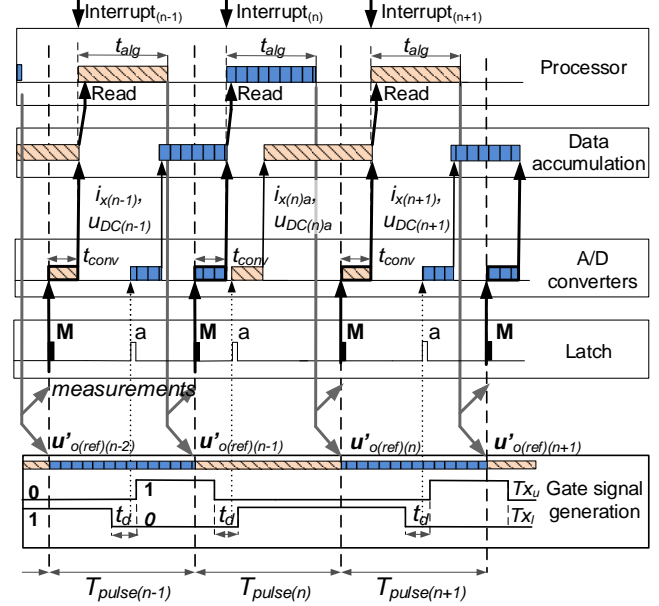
Interrupt$_{(n-1)}$
Interrupt$_{(n)}$
Interrupt$_{(n+1)}$

$t_{alg}$
$t_{alg}$
$t_{alg}$

Processor

Read
Read
Read

Data accumulation

$i_{x(n-1)}$, $u_{DC(n-1)}$
$i_{x(n)a}$, $u_{DC(n)a}$
$i_{x(n+1)}$, $u_{DC(n+1)}$

$t_{conv}$
$t_{conv}$
$t_{conv}$

A/D converters

M
a
M
a
M
a
M

Latch

measurements

$u'_{o(ref)(n-2)}$
$u'_{o(ref)(n-1)}$
$u'_{o(ref)(n)}$
$u'_{o(ref)(n+1)}$

0
1
1
0
$t_d$
$t_d$
$t_d$
$Tx_u$
$Tx_l$

Gate signal generation

$T_{pulse(n-1)}$
$T_{pulse(n)}$
$T_{pulse(n+1)}$